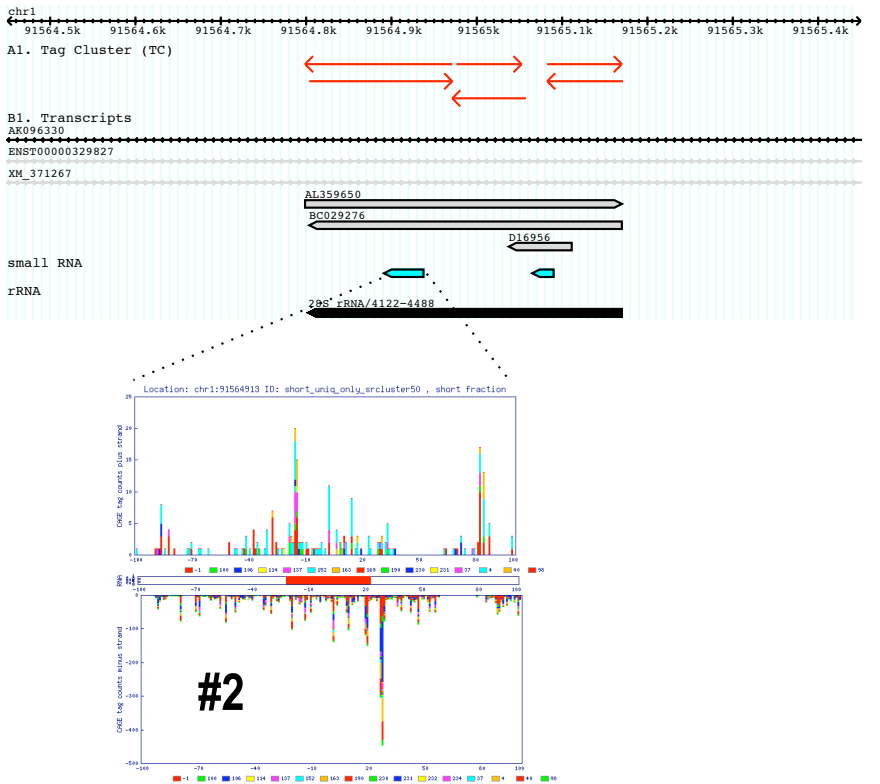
chr1
91564.5k 91564.6k 91564.7k 91564.8k 91564.9k 91565k 91565.1k 91565.2k 91565.3k 91565.4k

A1. Tag Cluster (TC)

B1. Transcripts
AK096330
ENST00000329827
XM_371267
AL359650
BC029276
D16956
small RNA
rRNA
28S rRNA/4122-4488

Location: chr1:91564913 ID: short_uniq_only_srcluster50 , short fraction

CAGE tag counts plus strand
25
20
15
10
5
0
-100 -70 -40 -10 20 50 80 100

-1 100 106 114 137 152 163 189 199 220 231 37 4 40 90

RNA
-100 -70 -40 -10 20 50 80 100

CAGE tag counts minus strand
0
-100
-200
-300
-400
-500
-100 -70 -40 -10 20 50 80 100

#2

-1 100 106 114 137 152 163 190 199 220 231 232 234 37 4 40 90